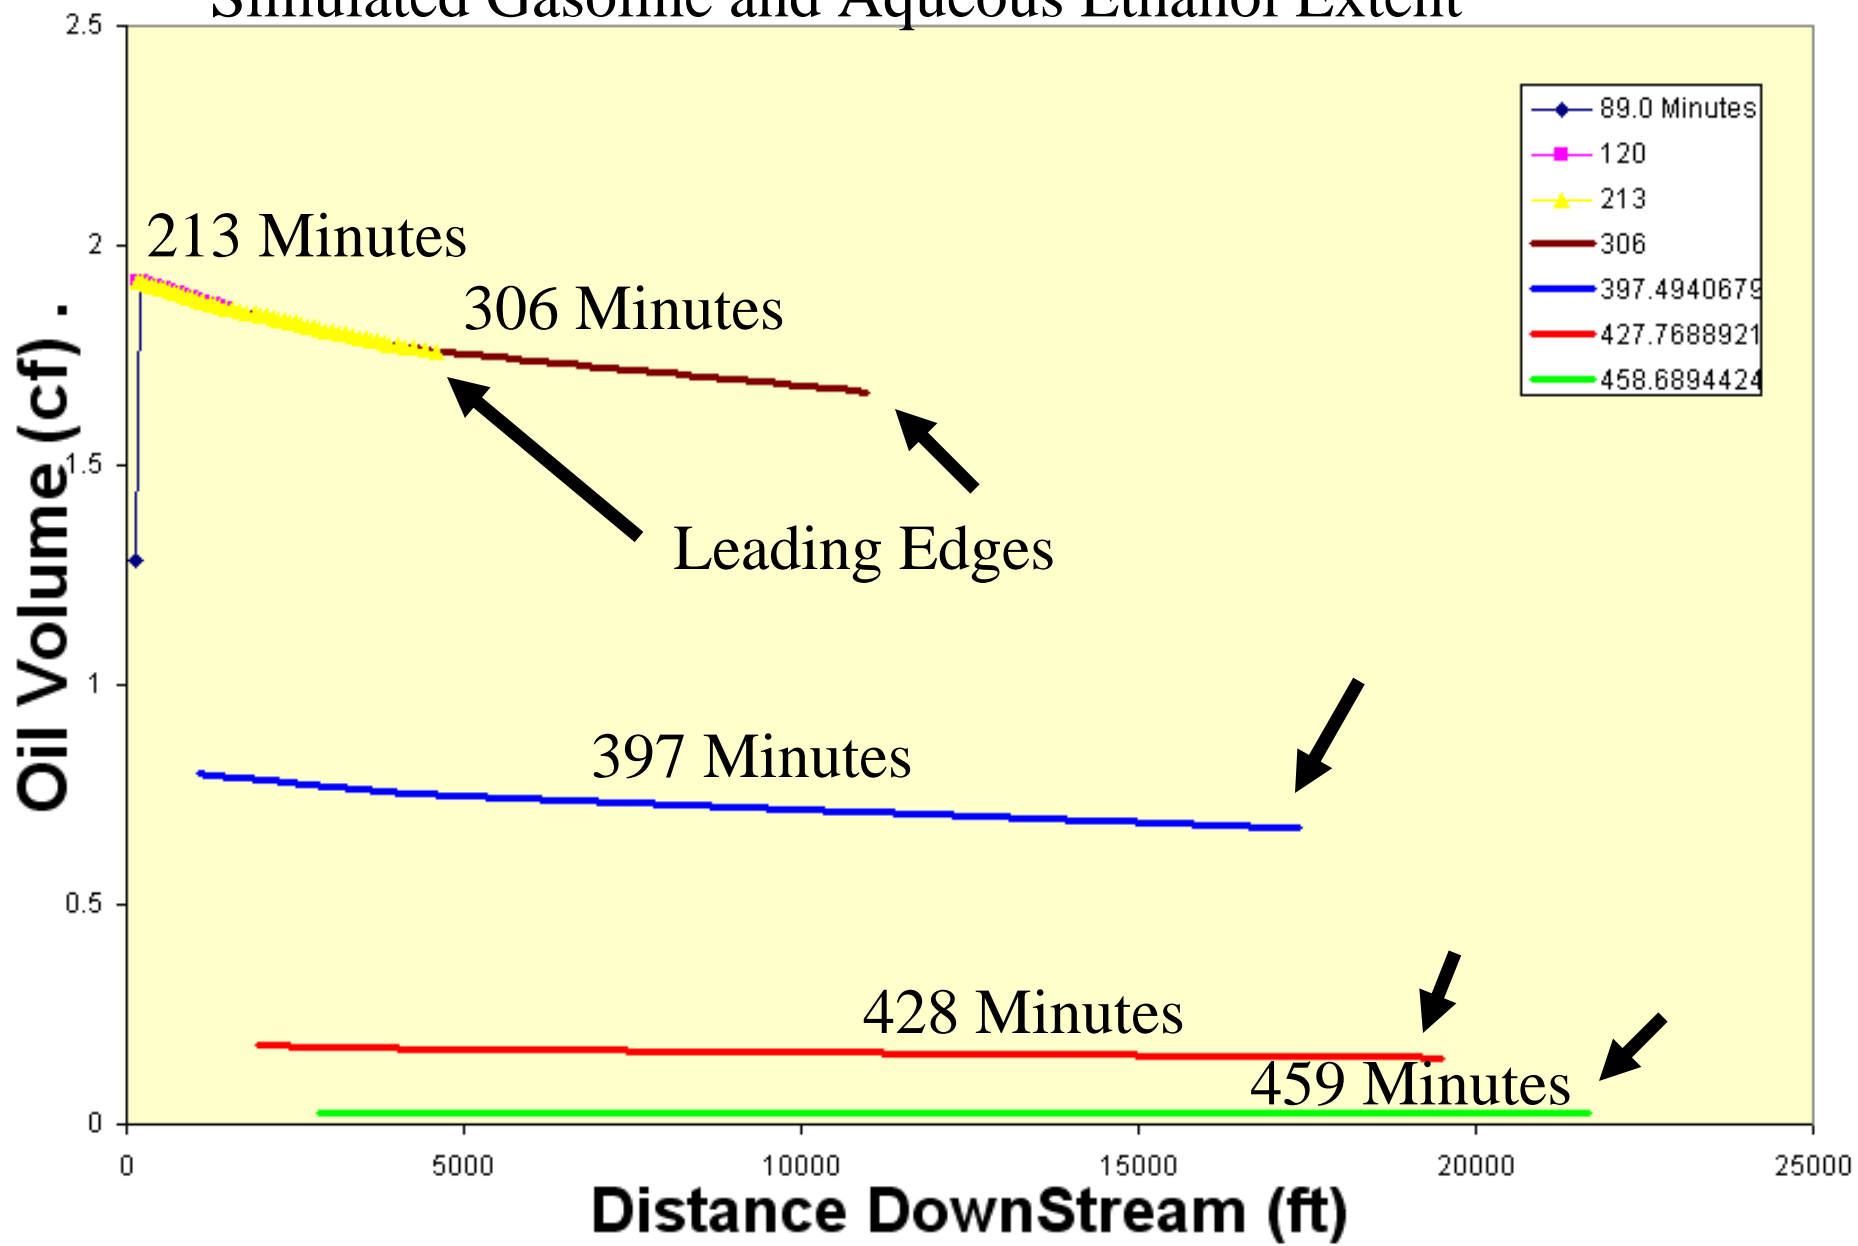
Simulated Gasoline and Aqueous Ethanol Extent

89.0 Minutes
120
213
306
397.4940679
427.7688921
458.6894424

213 Minutes
306 Minutes
Leading Edges
397 Minutes
428 Minutes
459 Minutes

Oil Volume (cf)
2.5
2
1.5
1
0.5
0

0
5000
10000
15000
20000
25000
Distance DownStream (ft)